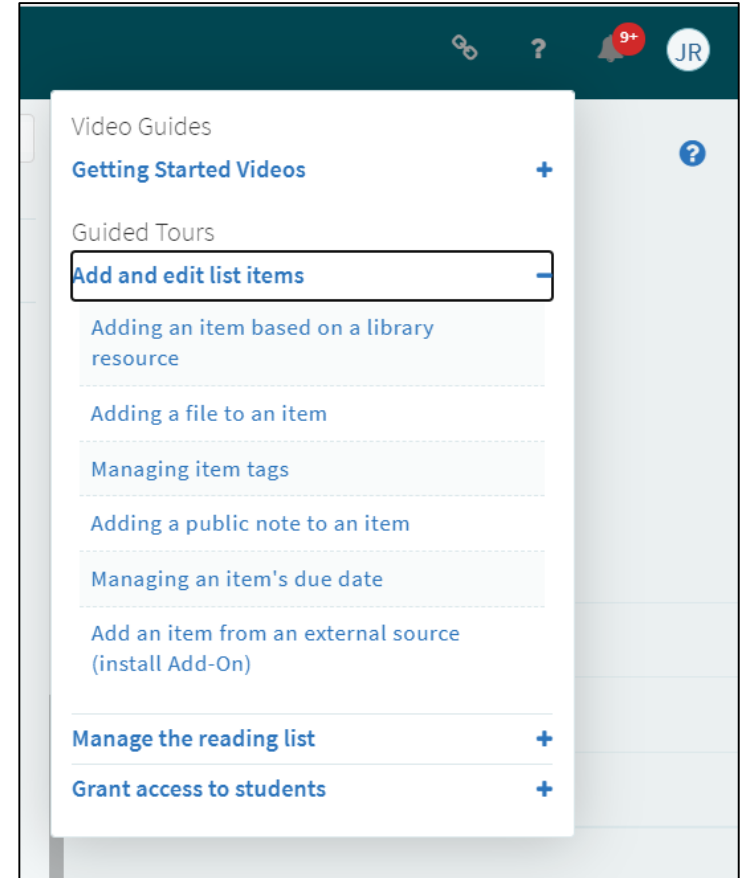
?
9+
JR

Video Guides
Getting Started Videos +

Guided Tours
Add and edit list items −

Adding an item based on a library resource

Adding a file to an item

Managing item tags

Adding a public note to an item

Managing an item's due date

Add an item from an external source (install Add-On)

Manage the reading list +

Grant access to students +